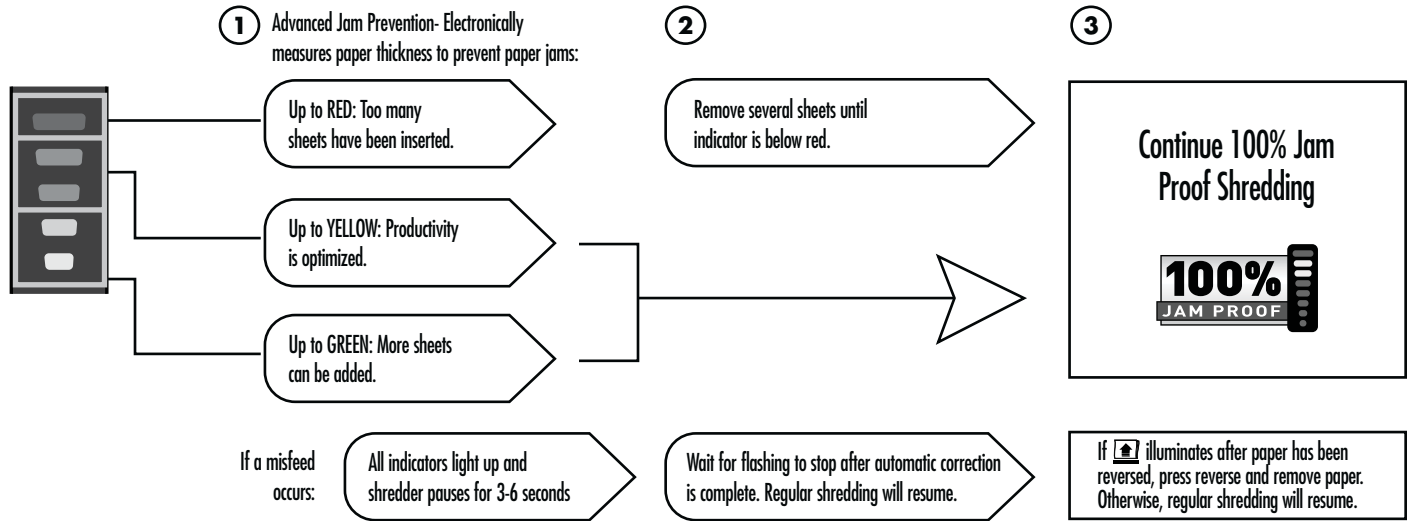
1 Advanced Jam Prevention- Electronically measures paper thickness to prevent paper jams:

2

3

Up to RED: Too many sheets have been inserted.

Remove several sheets until indicator is below red.

Continue 100% Jam Proof Shredding

100% JAM PROOF

Up to YELLOW: Productivity is optimized.

Up to GREEN: More sheets can be added.

If a misfeed occurs:

All indicators light up and shredder pauses for 3-6 seconds

Wait for flashing to stop after automatic correction is complete. Regular shredding will resume.

If illuminates after paper has been reversed, press reverse and remove paper. Otherwise, regular shredding will resume.